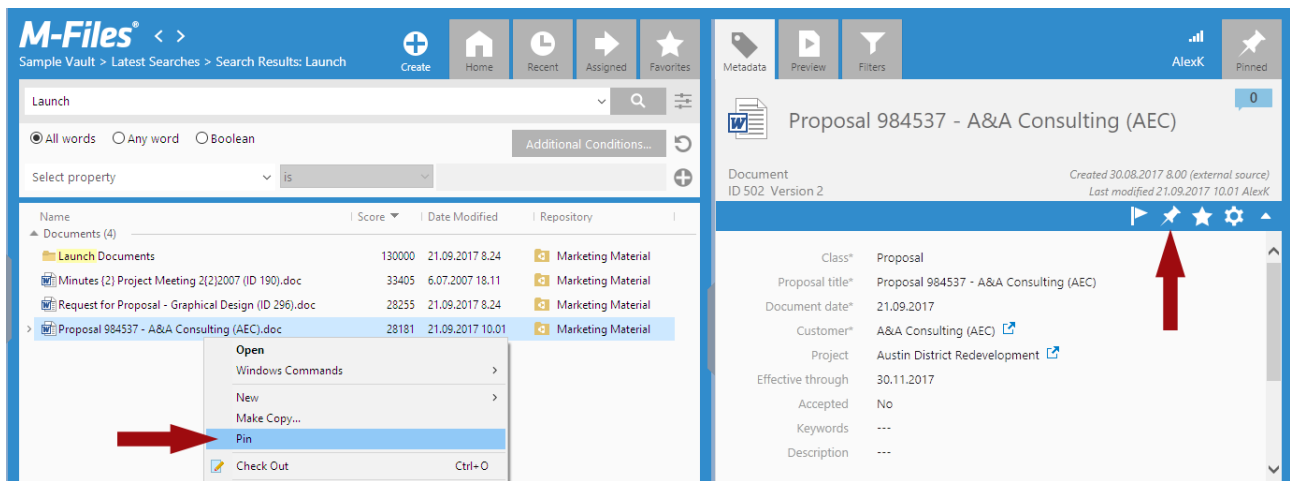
M-Files®
Sample Vault > Latest Searches > Search Results: Launch
Create
Home
Recent
Assigned
Favorites
Metadata
Preview
Filters
AlexK
Pinned

Launch
All words
Any word
Boolean
Additional Conditions...
Select property
is

Name
Score
Date Modified
Repository
Documents (4)

| Name | Score | Date Modified | Repository |
|---|---|---|---|
| Launch Documents | 130000 | 21.09.2017 8.24 | Marketing Material |
| Minutes {2} Project Meeting 2{2}2007 (ID 190).doc | 33405 | 6.07.2017 18.11 | Marketing Material |
| Request for Proposal - Graphical Design (ID 296).doc | 28255 | 21.09.2017 8.24 | Marketing Material |
| Proposal 984537 - A&A Consulting (AEC).doc | 28181 | 21.09.2017 10.01 | Marketing Material |

Open
Windows Commands
New
Make Copy...
Pin
Check Out
Ctrl+O

0
Proposal 984537 - A&A Consulting (AEC)
Document
ID 502 Version 2
Created 30.08.2017 8.00 (external source)
Last modified 21.09.2017 10.01 AlexK

Class* Proposal
Proposal title* Proposal 984537 - A&A Consulting (AEC)
Document date* 21.09.2017
Customer* A&A Consulting (AEC)
Project Austin District Redevelopment
Effective through 30.11.2017
Accepted No
Keywords ---
Description ---